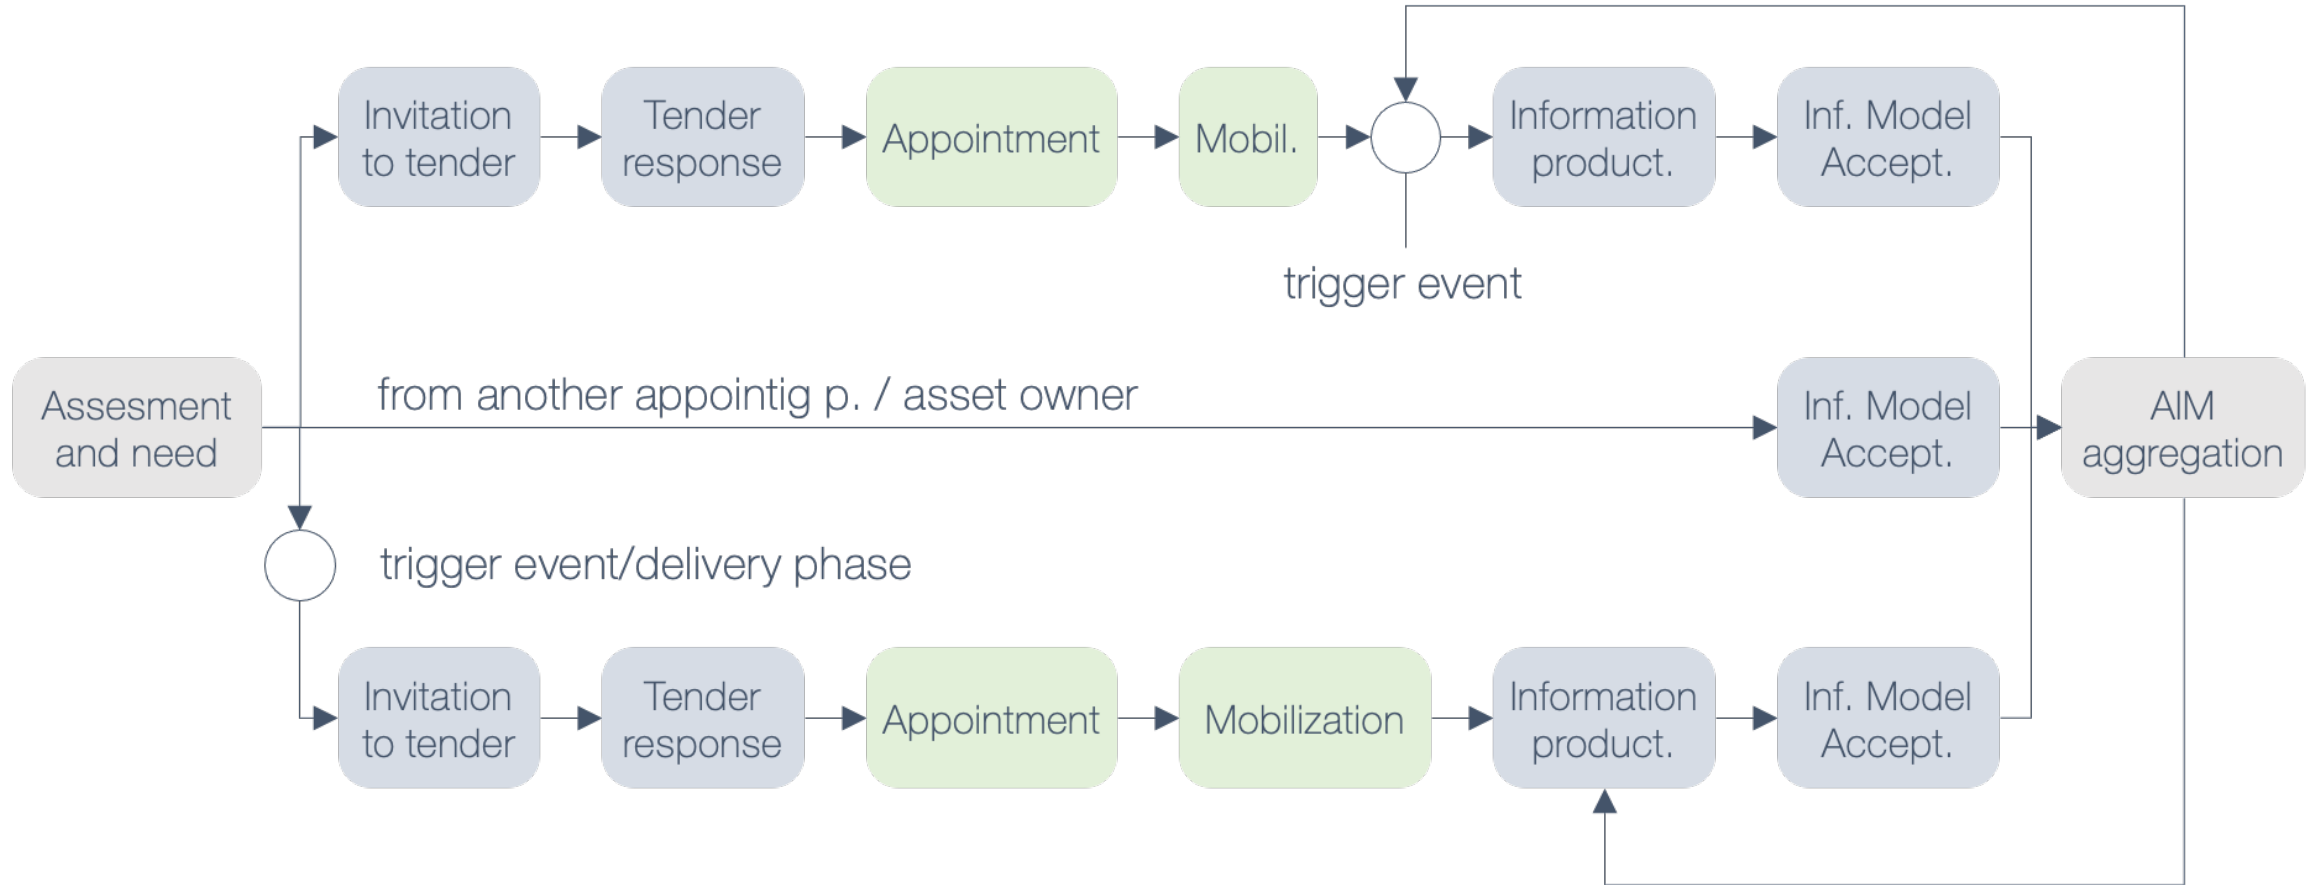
Invitation to tender

Tender response

Appointment

Mobil.

Information product.

Inf. Model Accept.

trigger event

Assesment and need

from another appointig p. / asset owner

Inf. Model Accept.

AIM aggregation

trigger event/delivery phase

Invitation to tender

Tender response

Appointment

Mobilization

Information product.

Inf. Model Accept.